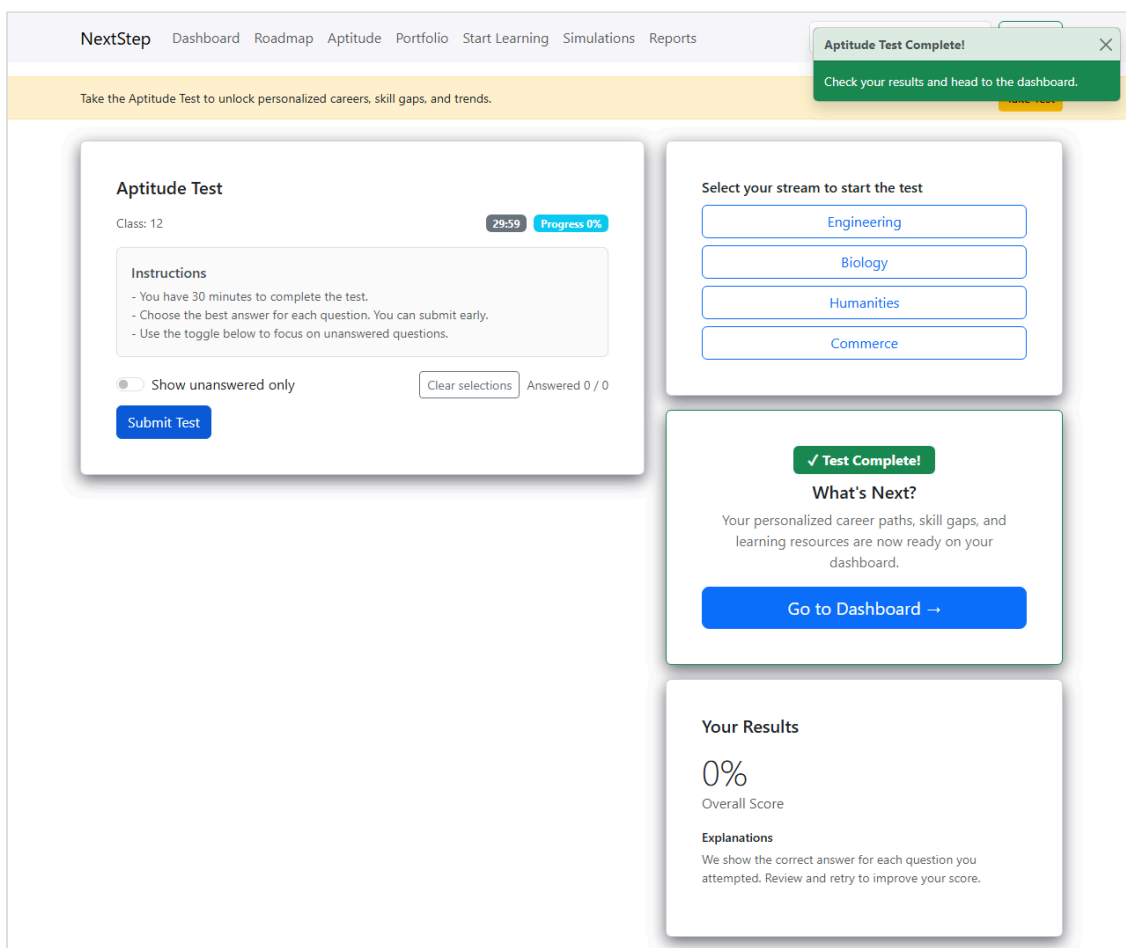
NextStep Dashboard Roadmap Aptitude Portfolio Start Learning Simulations Reports

Aptitude Test Complete!

Check your results and head to the dashboard.

Take the Aptitude Test to unlock personalized careers, skill gaps, and trends.

Take Test

Aptitude Test

Class: 12

29:59 Progress 0%

Instructions

- You have 30 minutes to complete the test.
- Choose the best answer for each question. You can submit early.
- Use the toggle below to focus on unanswered questions.

Show unanswered only

Clear selections

Answered 0 / 0

Submit Test

Select your stream to start the test

Engineering

Biology

Humanities

Commerce

✓ Test Complete!

What's Next?

Your personalized career paths, skill gaps, and learning resources are now ready on your dashboard.

Go to Dashboard →

Your Results

0%

Overall Score

Explanations

We show the correct answer for each question you attempted. Review and retry to improve your score.